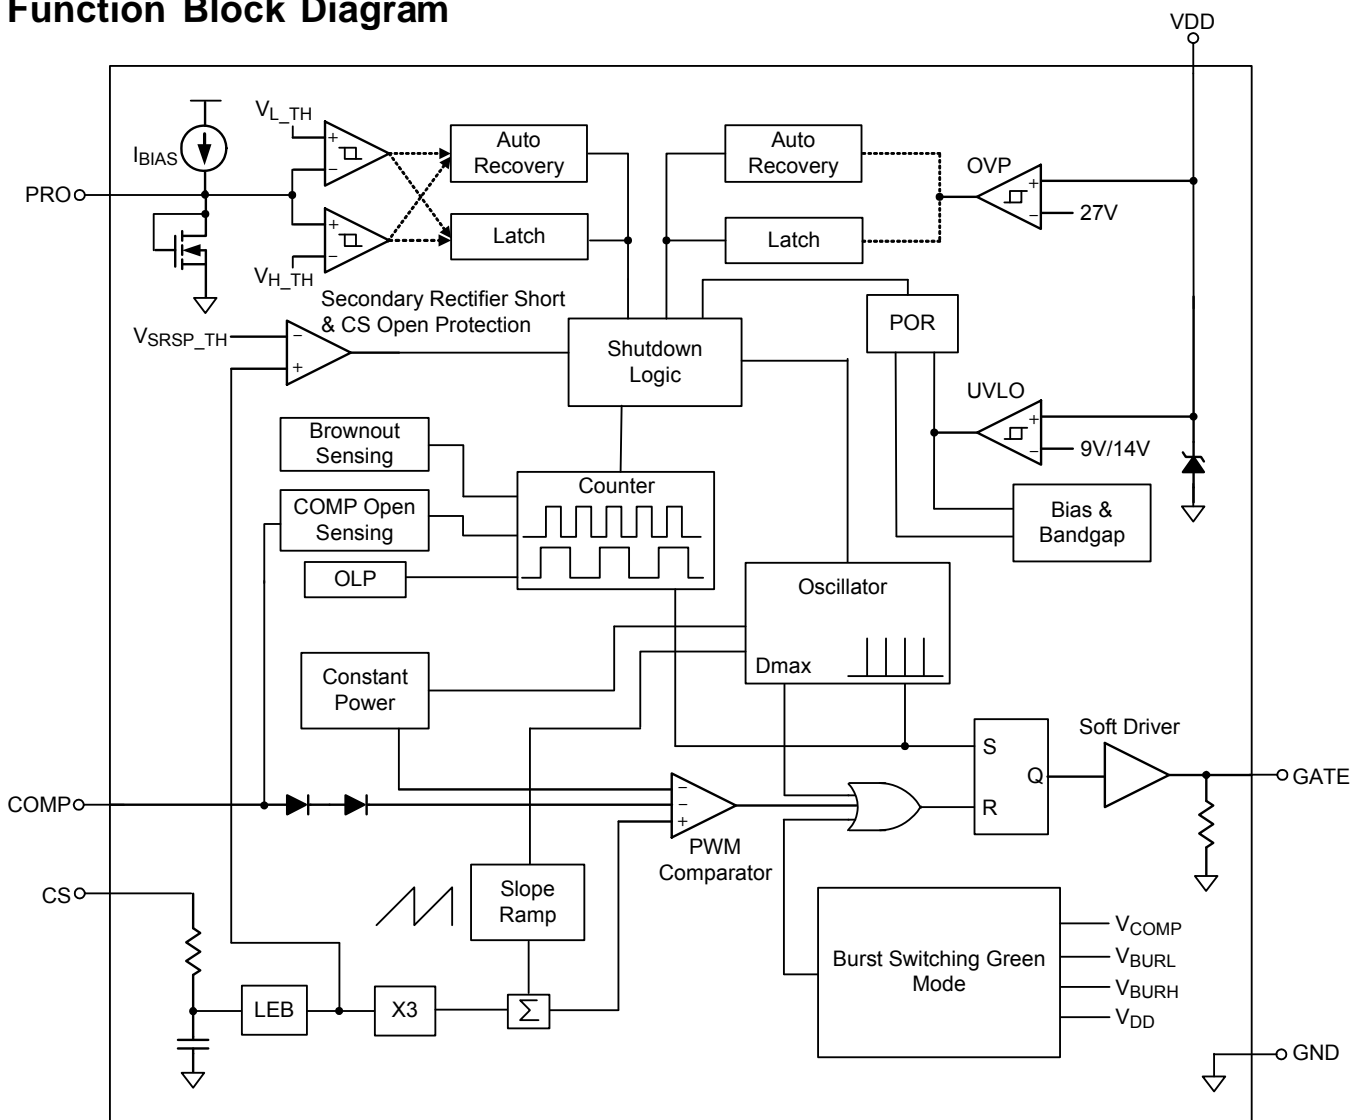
Function Block Diagram

VDD

$I_{BIAS}$

PRO

$V_{L\_TH}$

$V_{H\_TH}$

Auto Recovery

Latch

Auto Recovery

Latch

OVP

27V

Secondary Rectifier Short & CS Open Protection

$V_{SRSP\_TH}$

Shutdown Logic

POR

UVLO

9V/14V

Brownout Sensing

COMP Open Sensing

OLP

Counter

Bias & Bandgap

Oscillator

Dmax

Constant Power

Soft Driver

S

Q

R

GATE

COMP

PWM Comparator

CS

Slope Ramp

Burst Switching Green Mode

$V_{COMP}$

$V_{BURL}$

$V_{BURH}$

$V_{DD}$

LEB

X3

$\sum$

GND